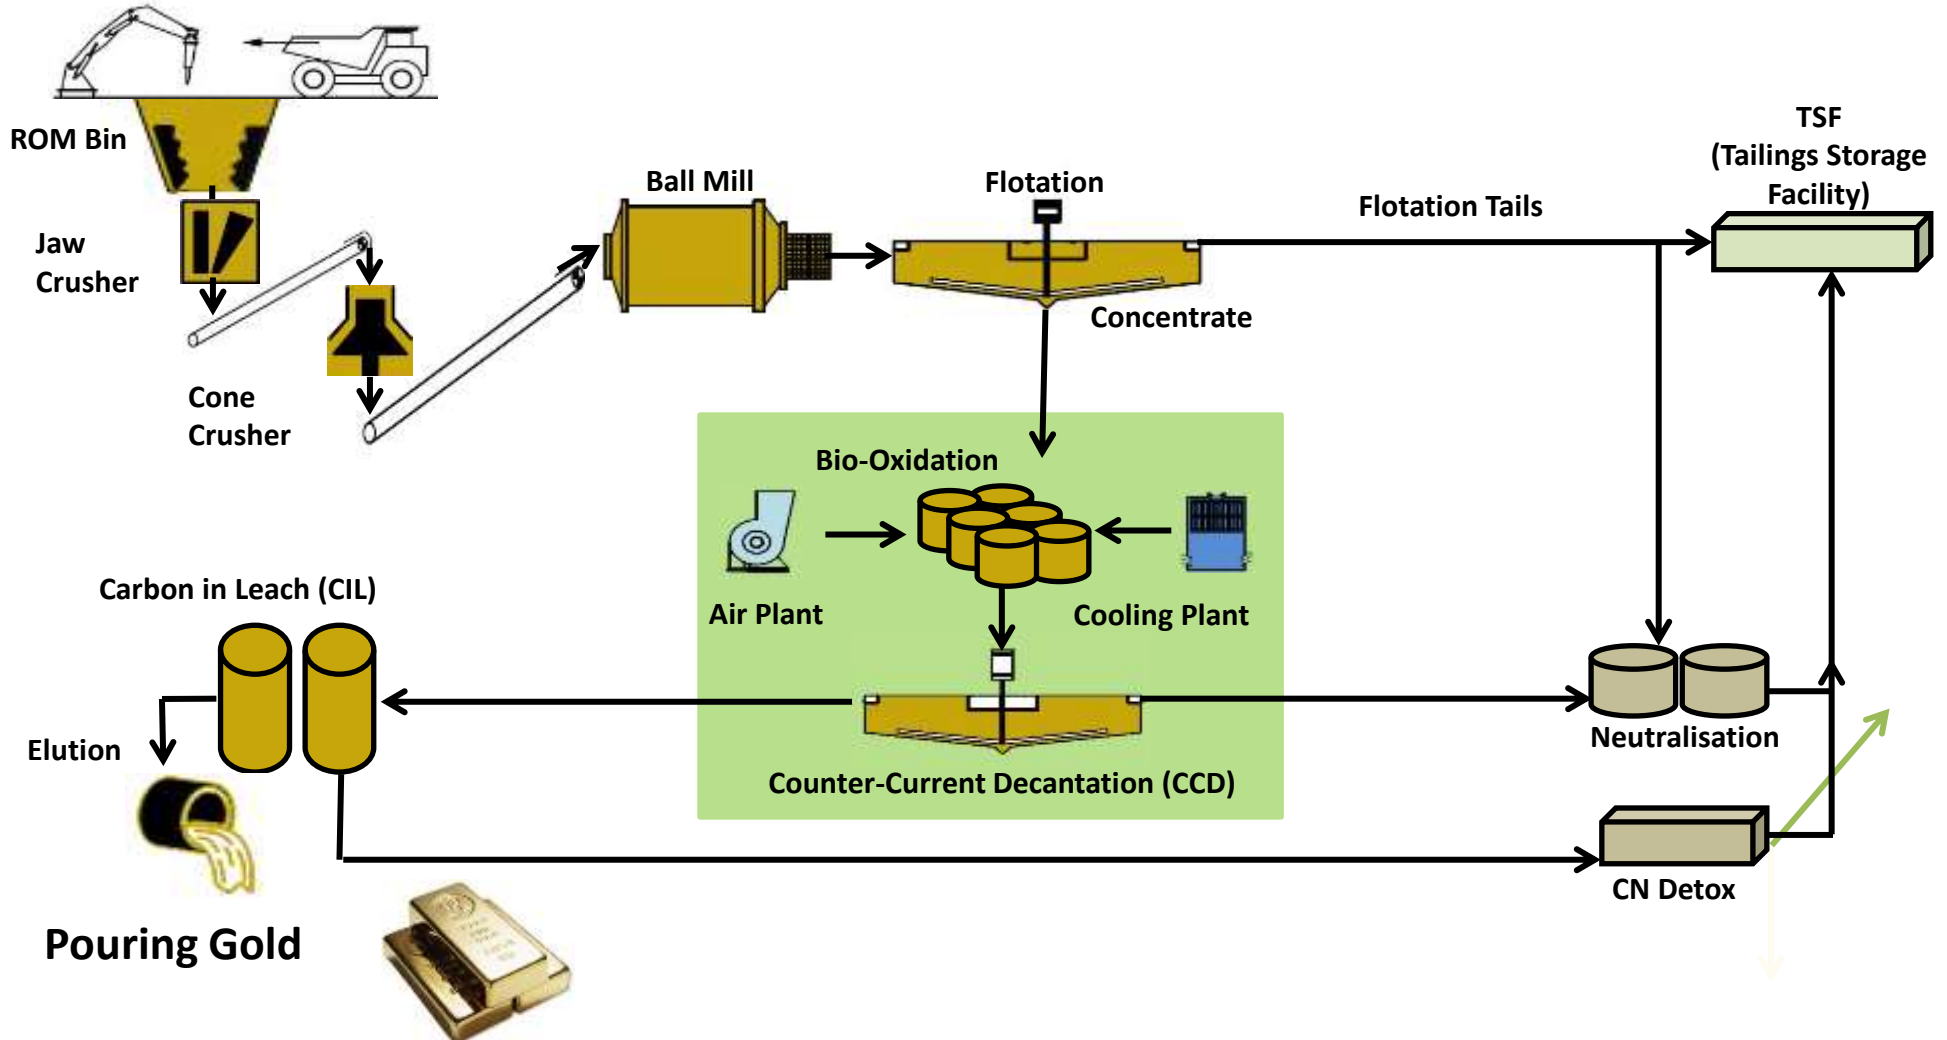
ROM Bin

Jaw Crusher

Cone Crusher

Ball Mill

Flotation

Flotation Tails

TSF (Tailings Storage Facility)

Concentrate

Bio-Oxidation

Air Plant

Cooling Plant

Carbon in Leach (CIL)

Elution

Counter-Current Decantation (CCD)

Neutralisation

CN Detox

Pouring Gold